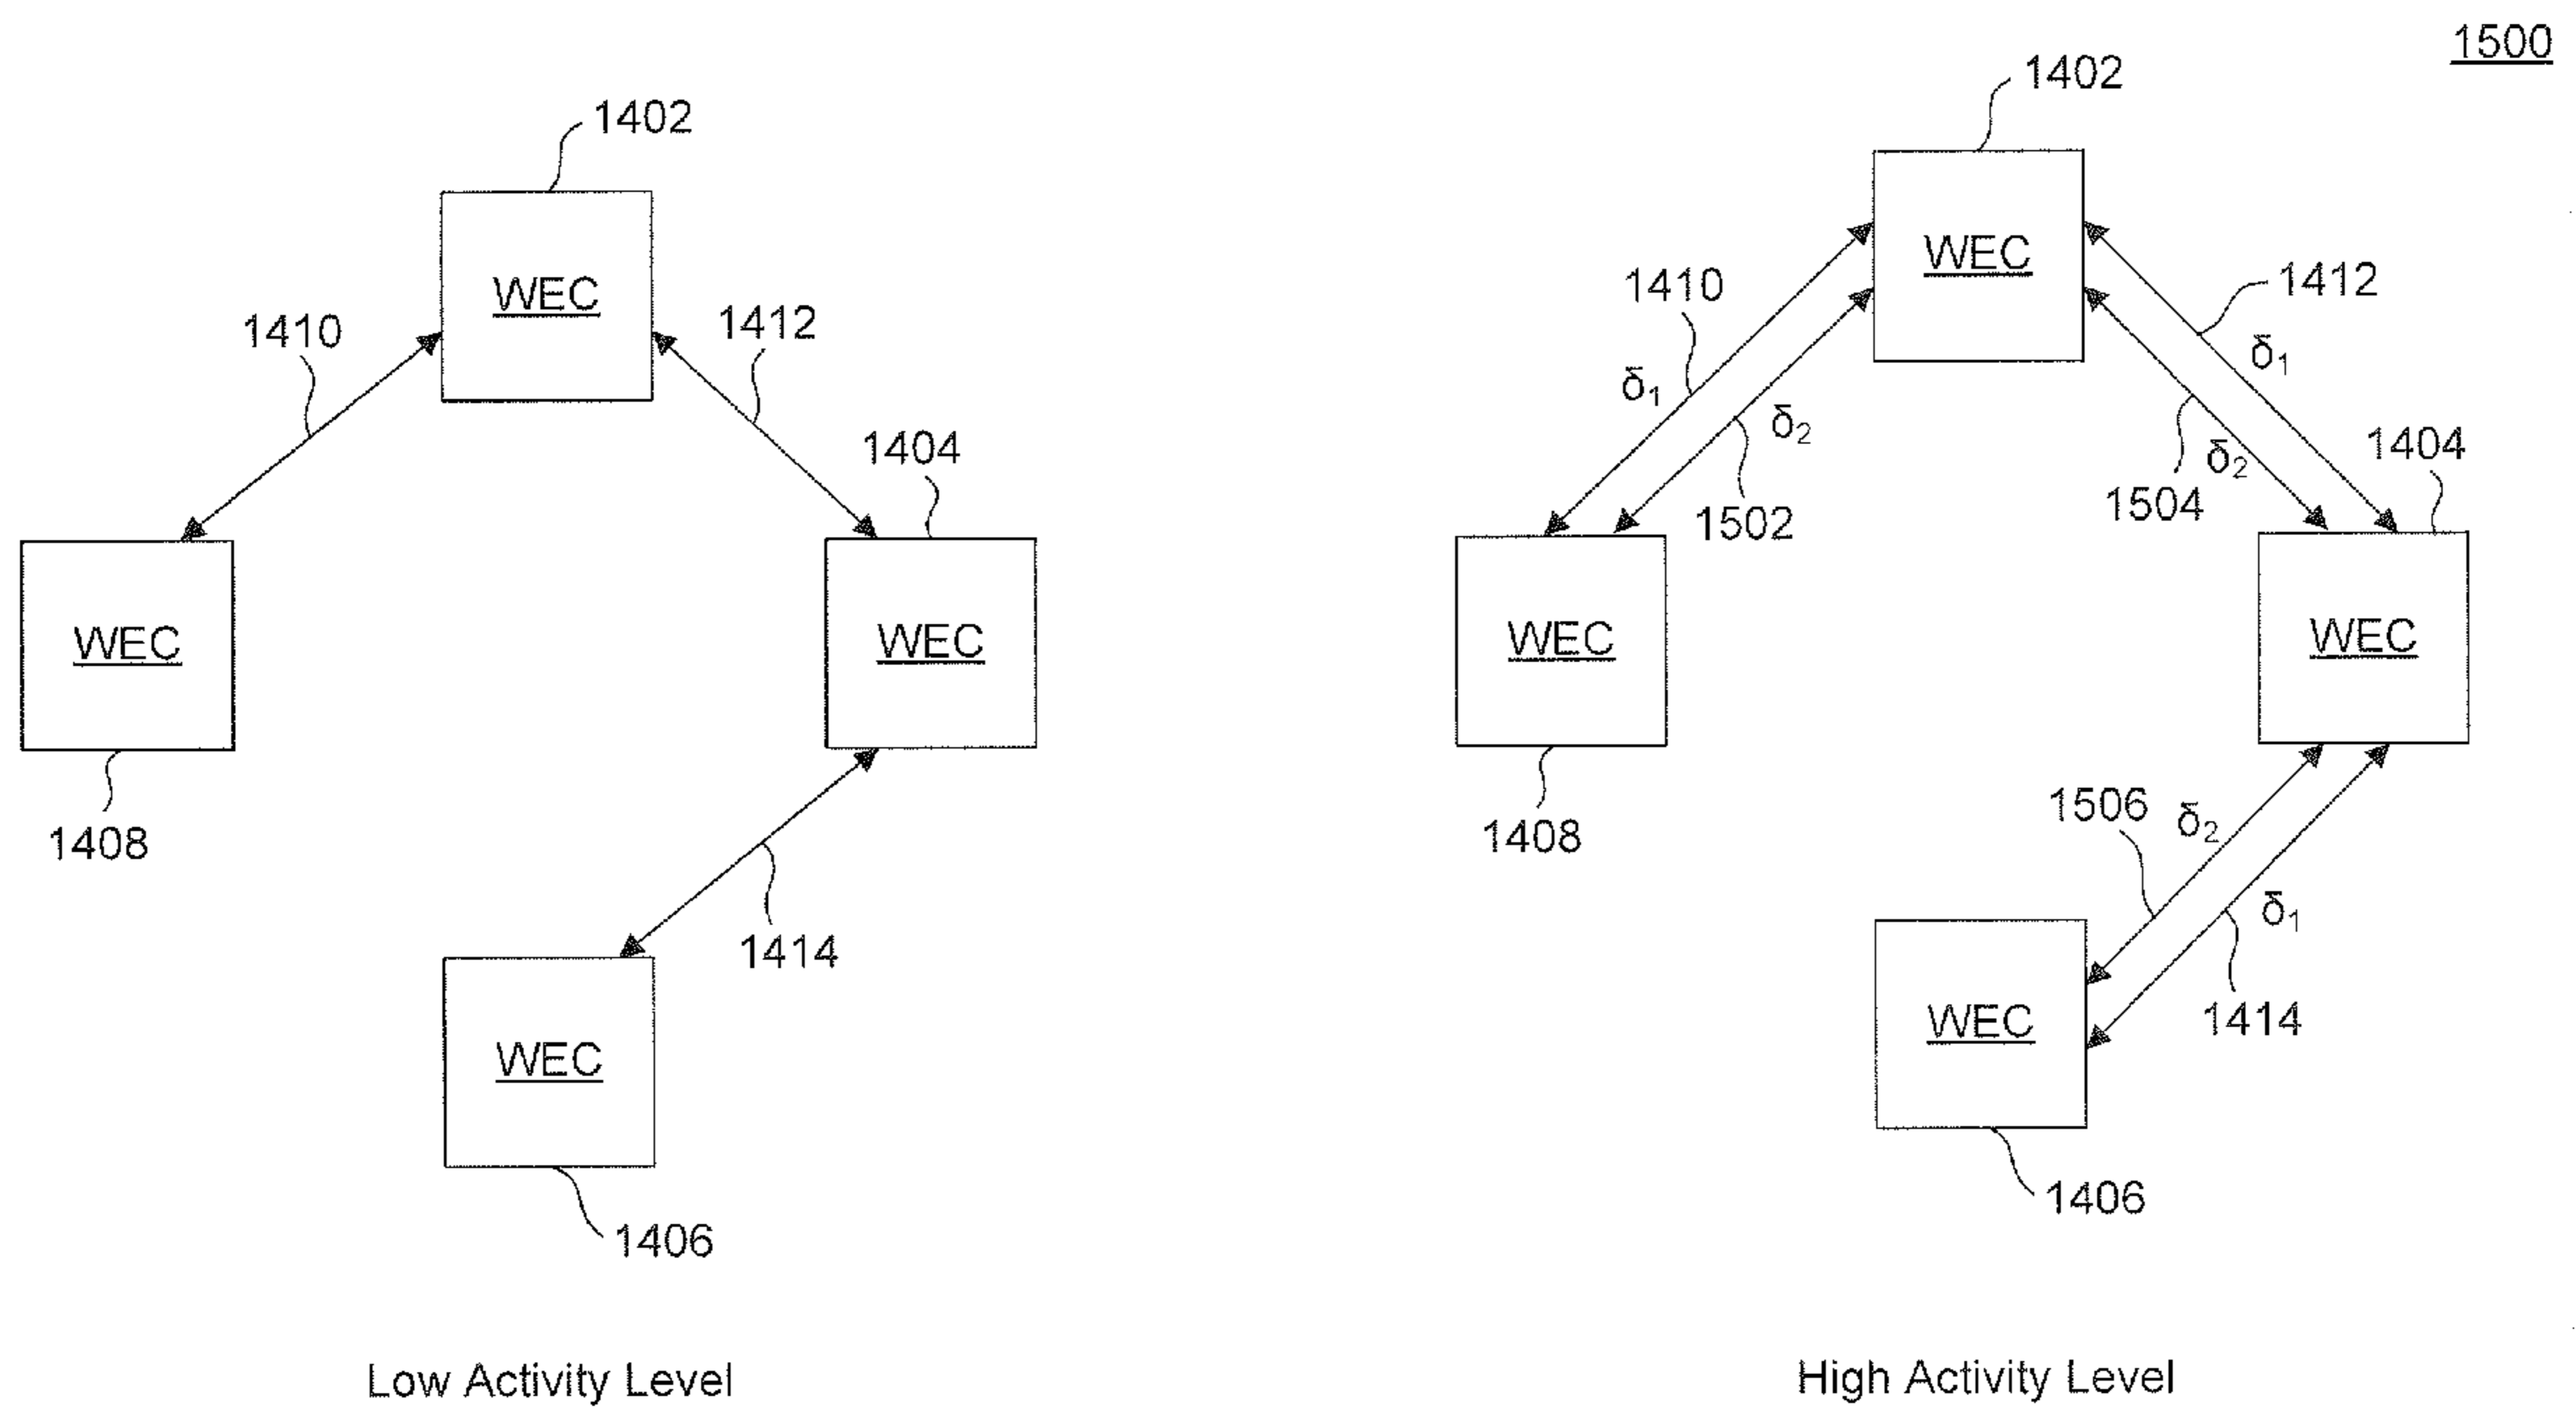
1500

1402

WEC

1410

1412

1404

WEC

WEC

1408

1414

WEC

1406

Low Activity Level

1402

WEC

1410

$\delta_1$

$\delta_2$

1502

1412

$\delta_1$

$\delta_2$

1504

1404

WEC

WEC

1408

1506

$\delta_2$

$\delta_1$

1414

WEC

1406

High Activity Level